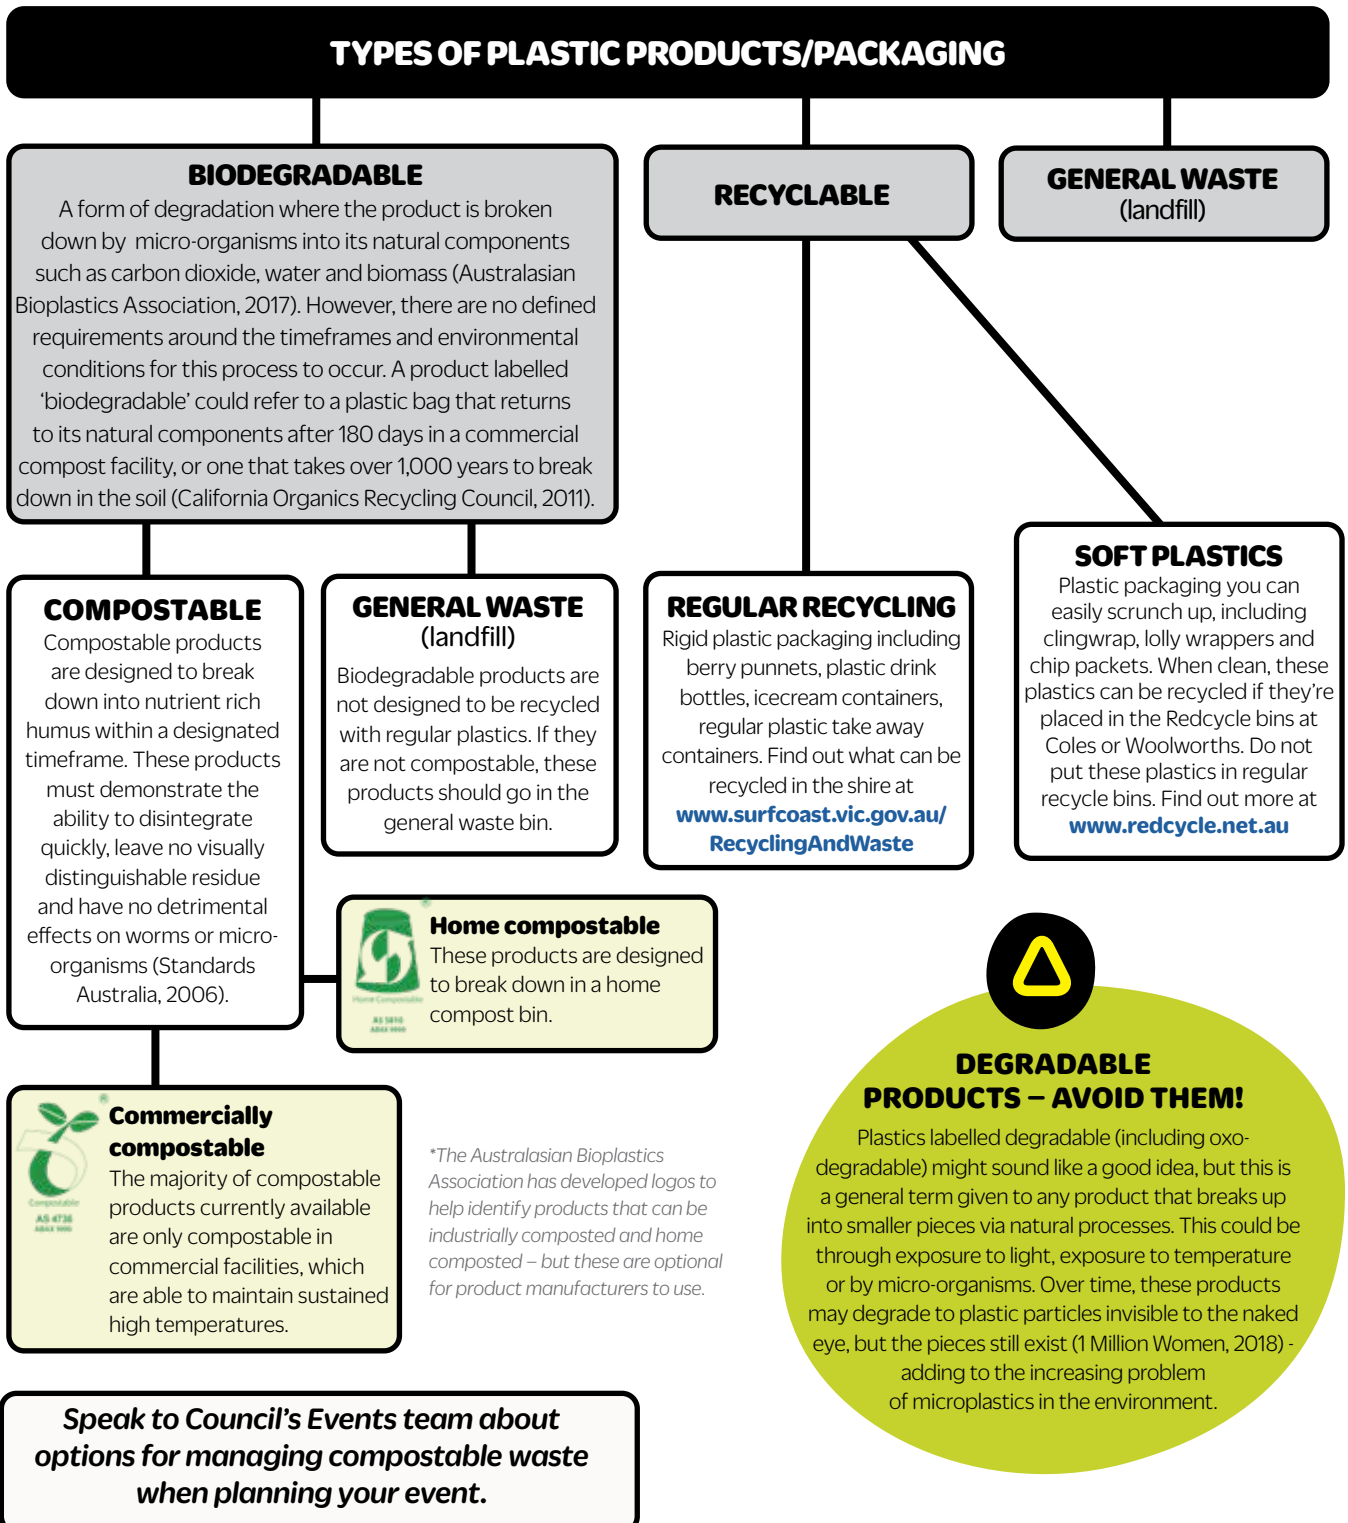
TYPES OF PLASTIC PRODUCTS/PACKAGING

BIODEGRADABLE
A form of degradation where the product is broken down by micro-organisms into its natural components such as carbon dioxide, water and biomass (Australasian Bioplastics Association, 2017). However, there are no defined requirements around the timeframes and environmental conditions for this process to occur. A product labelled 'biodegradable' could refer to a plastic bag that returns to its natural components after 180 days in a commercial compost facility, or one that takes over 1,000 years to break down in the soil (California Organics Recycling Council, 2011).

RECYCLABLE

GENERAL WASTE
(landfill)

COMPOSTABLE
Compostable products are designed to break down into nutrient rich humus within a designated timeframe. These products must demonstrate the ability to disintegrate quickly, leave no visually distinguishable residue and have no detrimental effects on worms or micro-organisms (Standards Australia, 2006).

GENERAL WASTE
(landfill)
Biodegradable products are not designed to be recycled with regular plastics. If they are not compostable, these products should go in the general waste bin.

REGULAR RECYCLING
Rigid plastic packaging including berry punnets, plastic drink bottles, icecream containers, regular plastic take away containers. Find out what can be recycled in the shire at www.surfcoast.vic.gov.au/RecyclingAndWaste

SOFT PLASTICS
Plastic packaging you can easily scrunch up, including clingwrap, lolly wrappers and chip packets. When clean, these plastics can be recycled if they're placed in the Redcycle bins at Coles or Woolworths. Do not put these plastics in regular recycle bins. Find out more at www.redcycle.net.au

Home Compostable
AS 5810
Home compostable
These products are designed to break down in a home compost bin.

Compostable
AS 4736
Commercially compostable
The majority of compostable products currently available are only compostable in commercial facilities, which are able to maintain sustained high temperatures.

*The Australasian Bioplastics Association has developed logos to help identify products that can be industrially composted and home composted – but these are optional for product manufacturers to use.

DEGRADABLE PRODUCTS – AVOID THEM!
Plastics labelled degradable (including oxo-degradable) might sound like a good idea, but this is a general term given to any product that breaks up into smaller pieces via natural processes. This could be through exposure to light, exposure to temperature or by micro-organisms. Over time, these products may degrade to plastic particles invisible to the naked eye, but the pieces still exist (1 Million Women, 2018) - adding to the increasing problem of microplastics in the environment.

Speak to Council's Events team about options for managing compostable waste when planning your event.